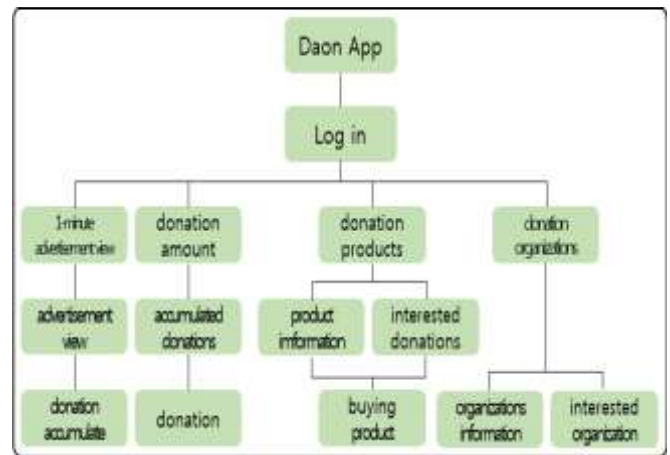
Daon App

Log in

1-minute advertisement view

donation amount

donation products

donation organizations

advertisement view

accumulated donations

product information

interested donations

donation accumulate

donation

buying product

organizations information

interested organization